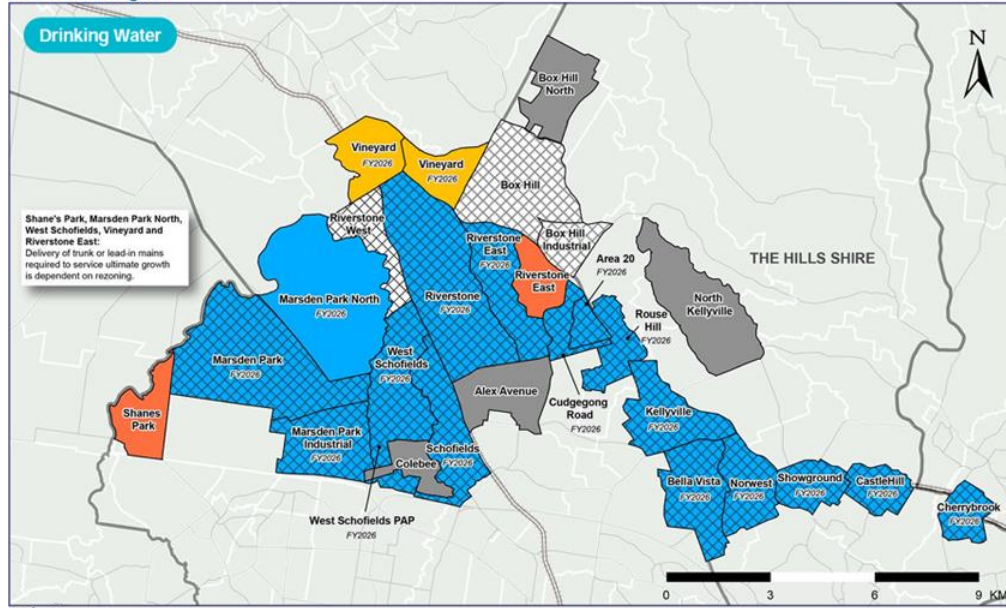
Drinking Water

N

Box Hill North

Vineyard
FY2026

Vineyard
FY2026

Box Hill

Shane's Park, Marsden Park North, West Schofields, Vineyard and Riverstone East:
Delivery of trunk or lead-in mains required to service ultimate growth is dependent on rezoning.

Riverstone West

Riverstone East
FY2026

Box Hill Industrial

Area 20
FY2026

THE HILLS SHIRE

Marsden Park North
FY2026

Riverstone
FY2026

Riverstone East

North Kellyville

Rouse Hill
FY2026

Marsden Park
FY2026

West Schofields
FY2026

Alex Avenue

Cudgegong Road
FY2026

Shanes Park

Marsden Park Industrial
FY2026

Schofields
FY2026

Colebee

Kellyville
FY2026

Bella Vista
FY2026

Norwest
FY2026

Showground
FY2026

CastleHill
FY2026

Cherrybrook
FY2026

West Schofields PAP
FY2026

0 3 6 9 KM